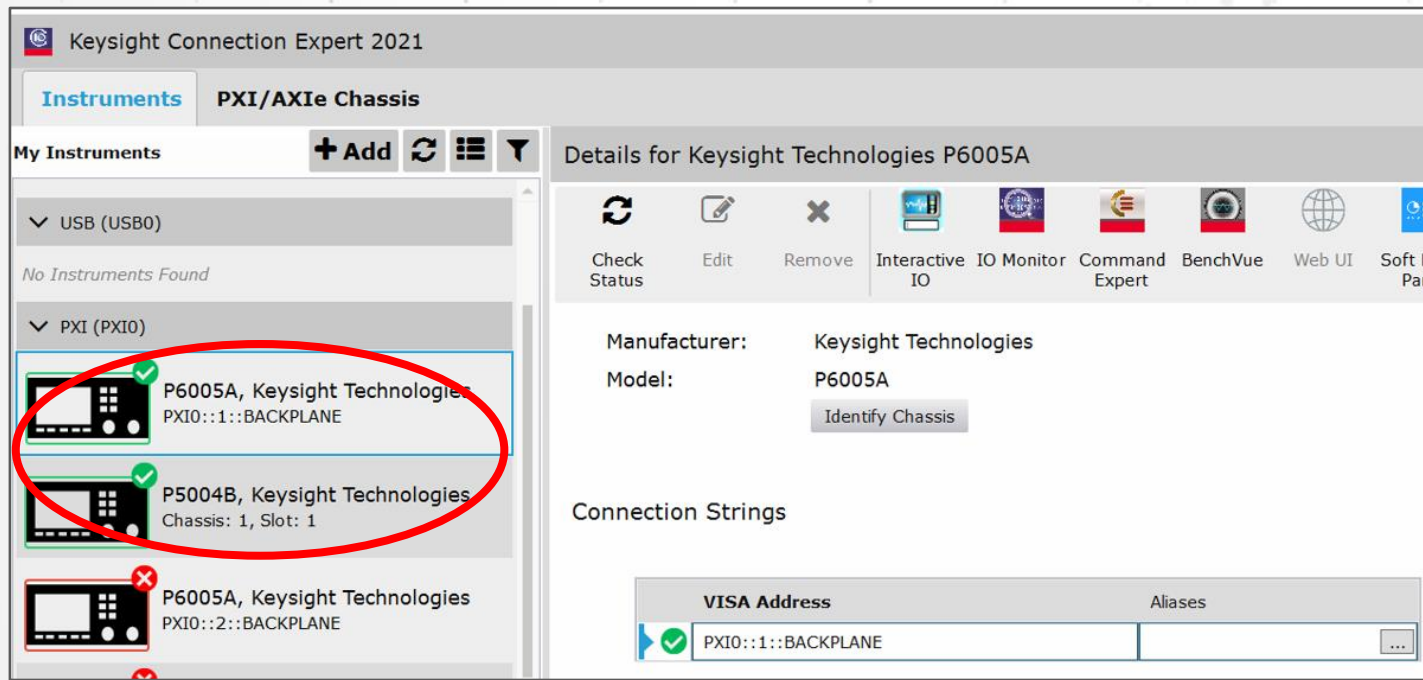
Keysight Connection Expert 2021

Instruments PXI/AXIe Chassis

My Instruments + Add

USB (USB0)

No Instruments Found

PXI (PXI0)

P6005A, Keysight Technologies
PXI0::1::BACKPLANE

P5004B, Keysight Technologies
Chassis: 1, Slot: 1

P6005A, Keysight Technologies
PXI0::2::BACKPLANE

Details for Keysight Technologies P6005A

Check Status Edit Remove Interactive IO IO Monitor Command Expert BenchVue Web UI Soft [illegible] Pa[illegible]

Manufacturer: Keysight Technologies
Model: P6005A
Identify Chassis

Connection Strings

| VISA Address | Aliases |
|---|---|
| PXI0::1::BACKPLANE | ... |